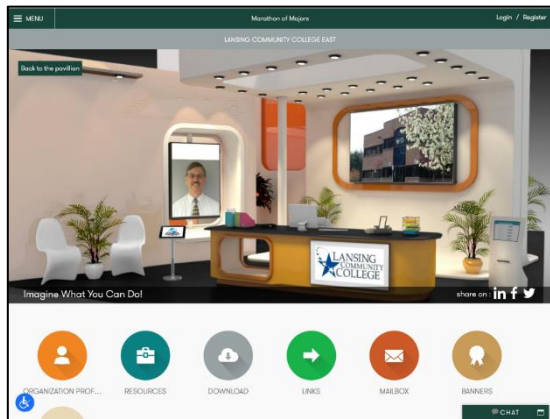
MENU

Marathon of Majors

Login / Register

LANSING COMMUNITY COLLEGE EAST

Back to the pavilion

LANSING COMMUNITY COLLEGE

Imagine What You Can Do!

share on : in f

ORGANIZATION PROF...

RESOURCES

DOWNLOAD

LINKS

MAILBOX

BANNERS

CHAT